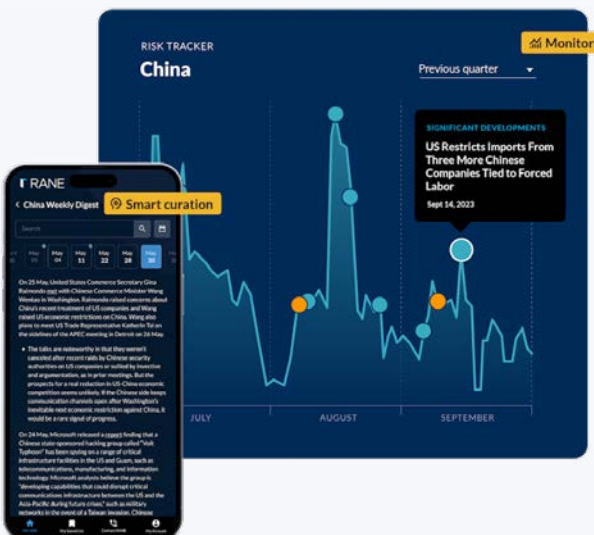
RISK TRACKER
China
Previous quarter
Monitor
SIGNIFICANT DEVELOPMENTS
US Restricts Imports From Three More Chinese Companies Tied to Forced Labor
Sept 14, 2023
JULY
AUGUST
SEPTEMBER

RANE
China Weekly Digest
Smart curation
Search
May 04 | May 11 | May 22 | May 28 | May 30

On 25 May, United States Commerce Secretary Gina Raimondo met with Chinese Commerce Minister Wang Wentao in Washington. Raimondo raised concerns about China's recent treatment of US companies and Wang raised US economic restrictions on China. Wang also plans to meet US Trade Representative Katherine Tai on the sidelines of the APEC meeting in Detroit on 26 May.

The talks are noteworthy in that they weren't canceled after recent raids by Chinese security authorities on US companies or sullied by invective and argumentation, as in prior meetings. But the prospects for a real reduction in US-China economic competition seems unlikely. If the Chinese side keeps communication channels open after Washington's inevitable next economic restriction against China, it would be a rare signal of progress.

On 24 May, Microsoft released a report finding that a Chinese state-sponsored hacking group called "Volt Typhoon" has been spying on a range of critical infrastructure facilities in the US and Guam, such as telecommunications, manufacturing, and information technology. Microsoft analysts believe the group is "developing capabilities that could disrupt critical communications infrastructure between the US and the Asia-Pacific during future crises," such as military networks in the event of a Taiwan invasion. Chinese

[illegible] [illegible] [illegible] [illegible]